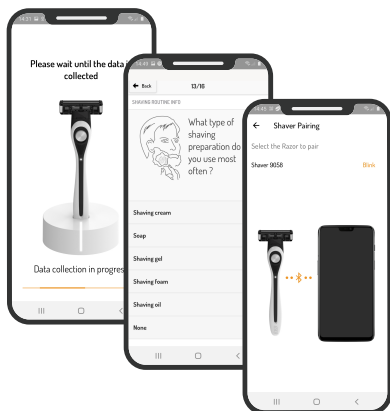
14:51

Please wait until the data collected

Data collection in progres

14:49

Back

13/16

SHAVING ROUTINE INFO

What type of shaving preparation do you use most often ?

Shaving cream

Soap

Shaving gel

Shaving foam

Shaving oil

None

14:46

Shaver Pairing

Select the Razor to pair

Shaver 9058

Blink